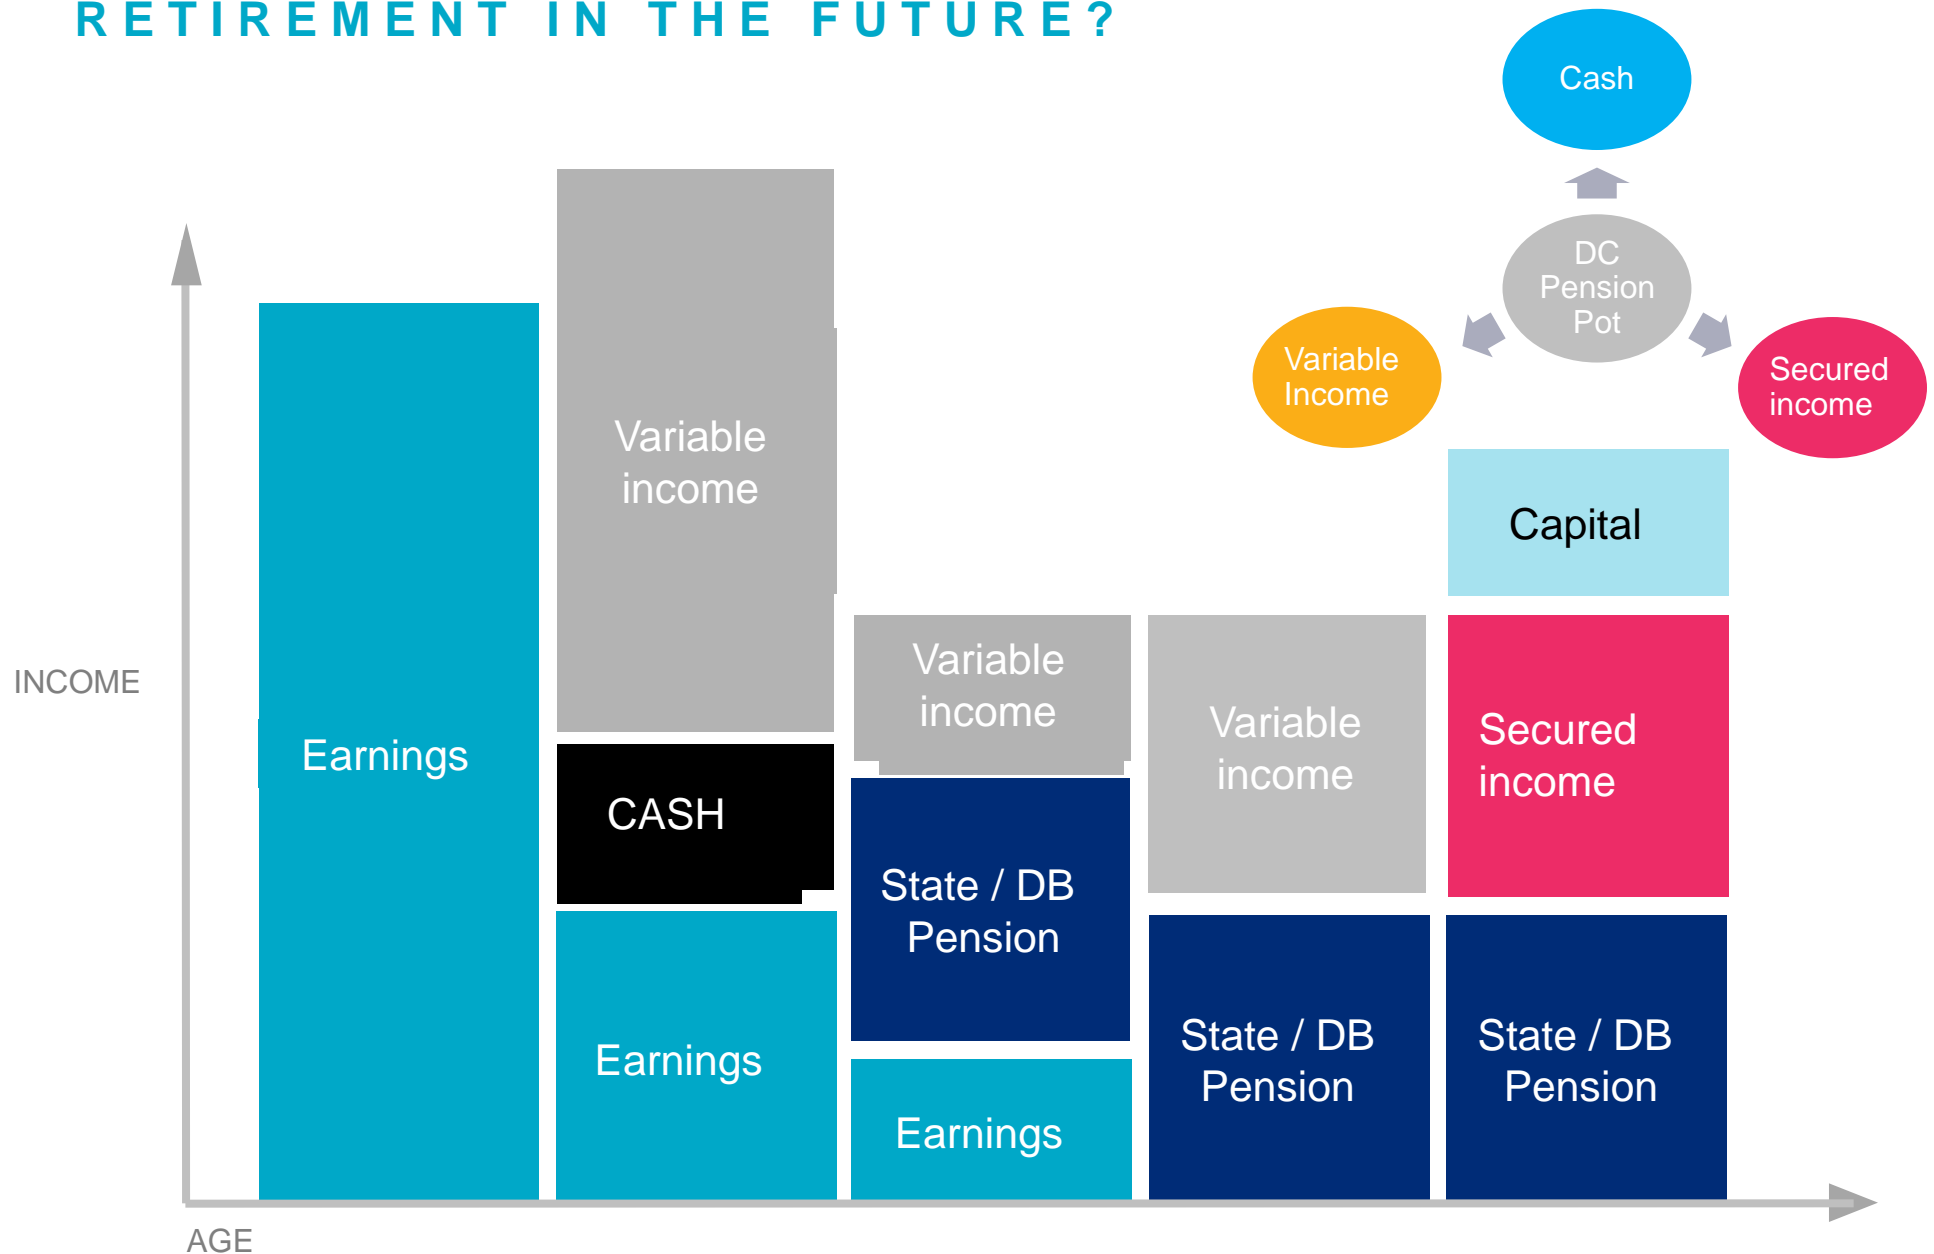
RETIREMENT IN THE FUTURE?

Cash

DC Pension Pot

Variable Income

Secured income

INCOME

Earnings

Variable income

CASH

Earnings

Variable income

State / DB Pension

Earnings

Variable income

State / DB Pension

Capital

Secured income

State / DB Pension

AGE